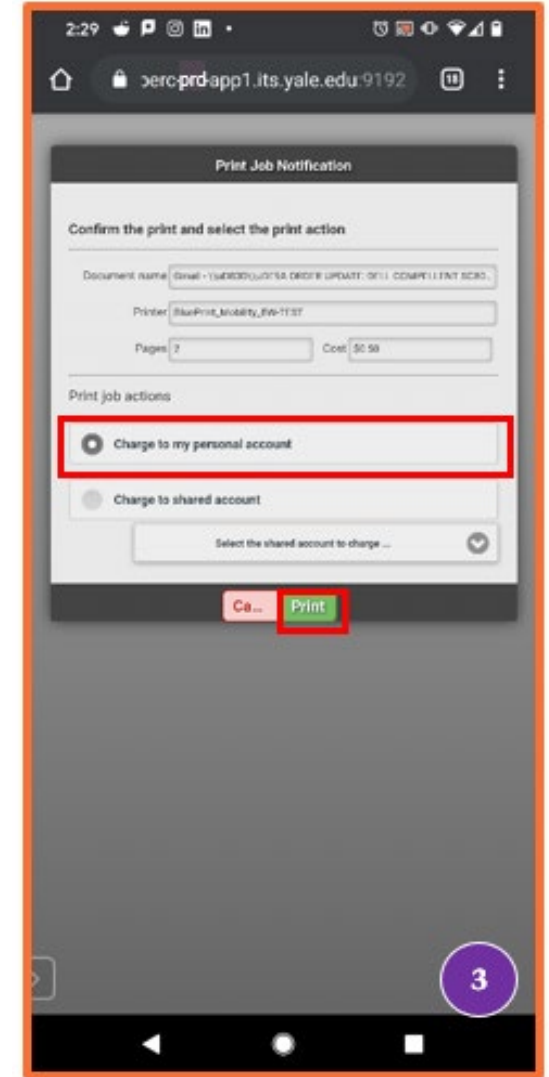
2:29

perc-prd-app1.its.yale.edu:9192

11

Print Job Notification

Confirm the print and select the print action

Document name Gmail - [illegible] ORDER UPDATE: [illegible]

Printer BluePrint_Mobility_BW-TEST

Pages 2

Cost $0.50

Print job actions

Charge to my personal account

Charge to shared account

Select the shared account to charge ...

Ca...

Print

3